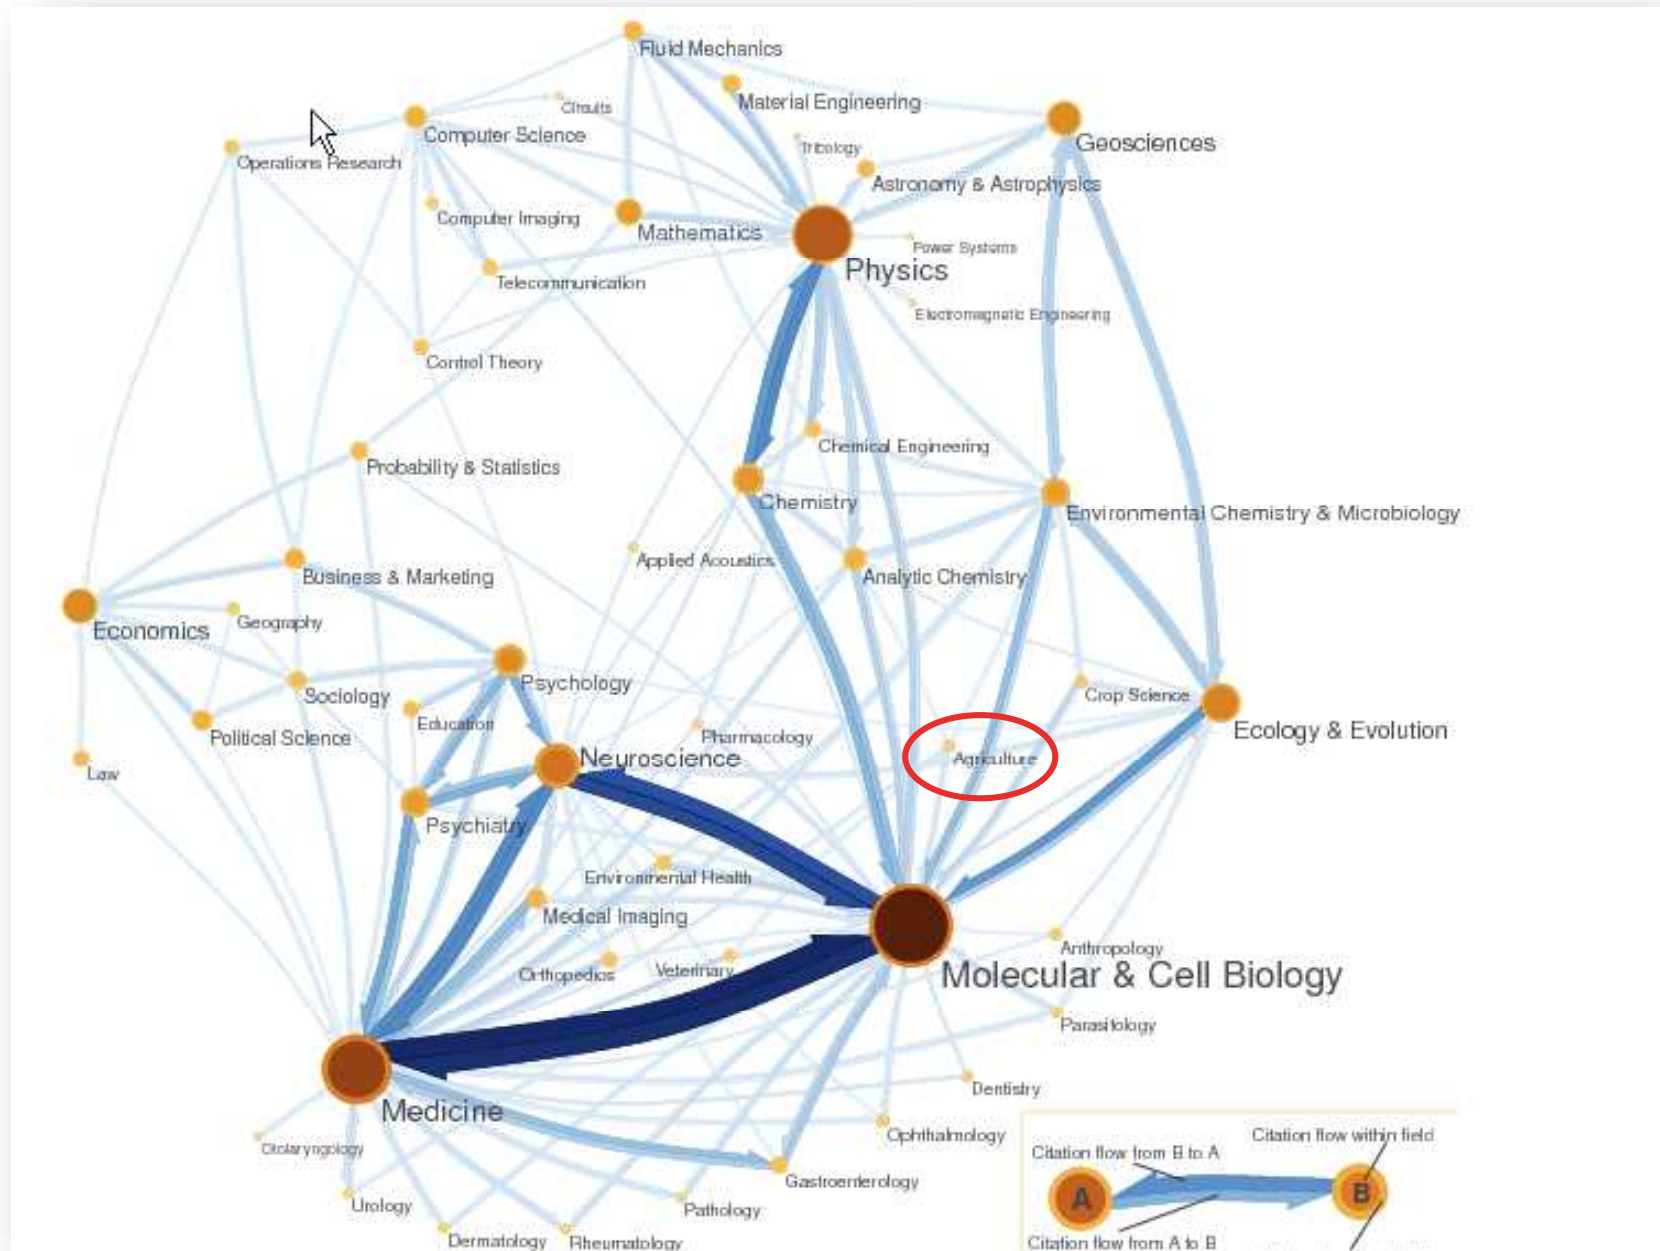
Fluid Mechanics
Material Engineering
Circuits
Computer Science
Operations Research
Tribology
Geosciences
Astronomy & Astrophysics
Computer Imaging
Mathematics
Power Systems
Physics
Telecommunication
Electromagnetic Engineering
Control Theory
Chemical Engineering
Probability & Statistics
Chemistry
Environmental Chemistry & Microbiology
Applied Acoustics
Analytic Chemistry
Business & Marketing
Economics
Geography
Psychology
Sociology
Crop Science
Ecology & Evolution
Education
Political Science
Pharmacology
Agriculture
Neuroscience
Law
Psychiatry
Environmental Health
Medical Imaging
Anthropology
Orthopedics
Veterinary
Molecular & Cell Biology
Parasitology
Dentistry
Medicine
Ophthalmology
Otolaryngology
Citation flow from B to A
Citation flow within field
Gastroenterology
A
B
Urology
Pathology
Dermatology
Rheumatology
Citation flow from A to B